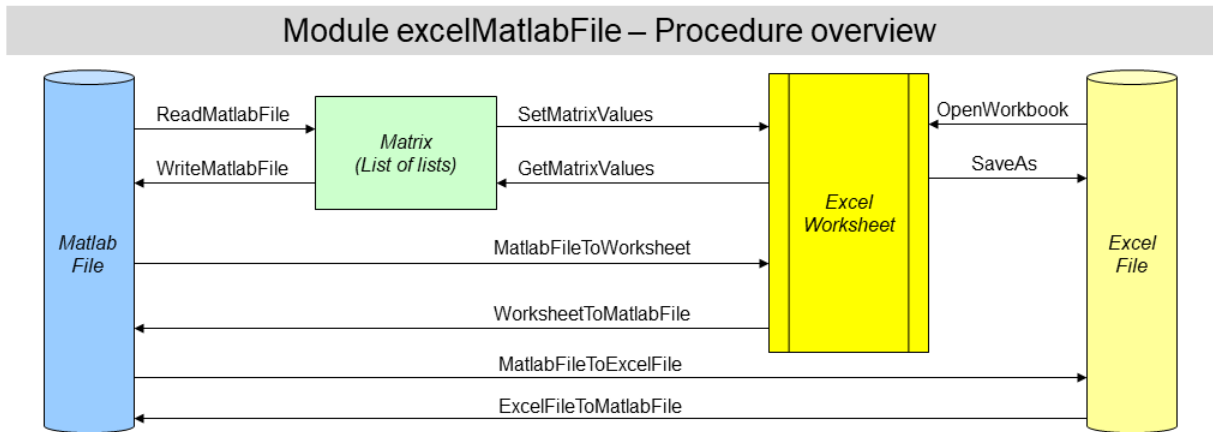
Module excelMatlabFile – Procedure overview

Matlab File

ReadMatlabFile

WriteMatlabFile

Matrix (List of lists)

SetMatrixValues

GetMatrixValues

Excel Worksheet

OpenWorkbook

SaveAs

Excel File

MatlabFileToWorksheet

WorksheetToMatlabFile

MatlabFileToExcelFile

ExcelFileToMatlabFile